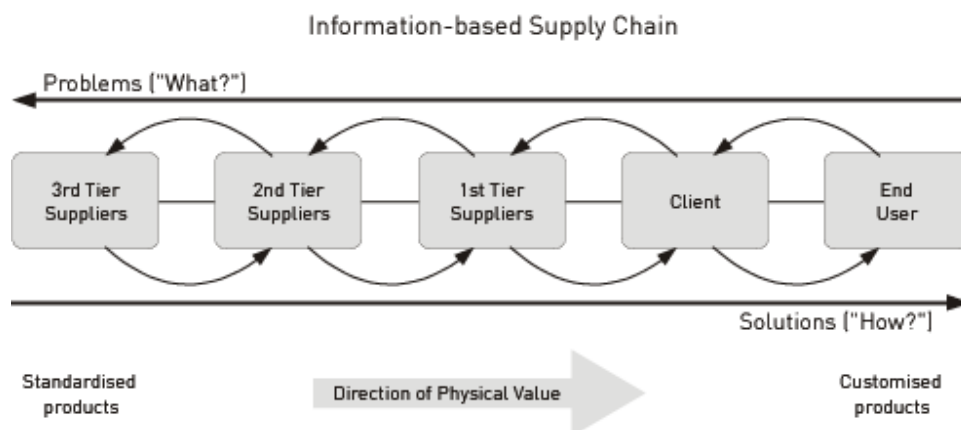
Information-based Supply Chain

Problems ("What?")

3rd Tier Suppliers

2nd Tier Suppliers

1st Tier Suppliers

Client

End User

Solutions ("How?")

Standardised products

Direction of Physical Value

Customised products